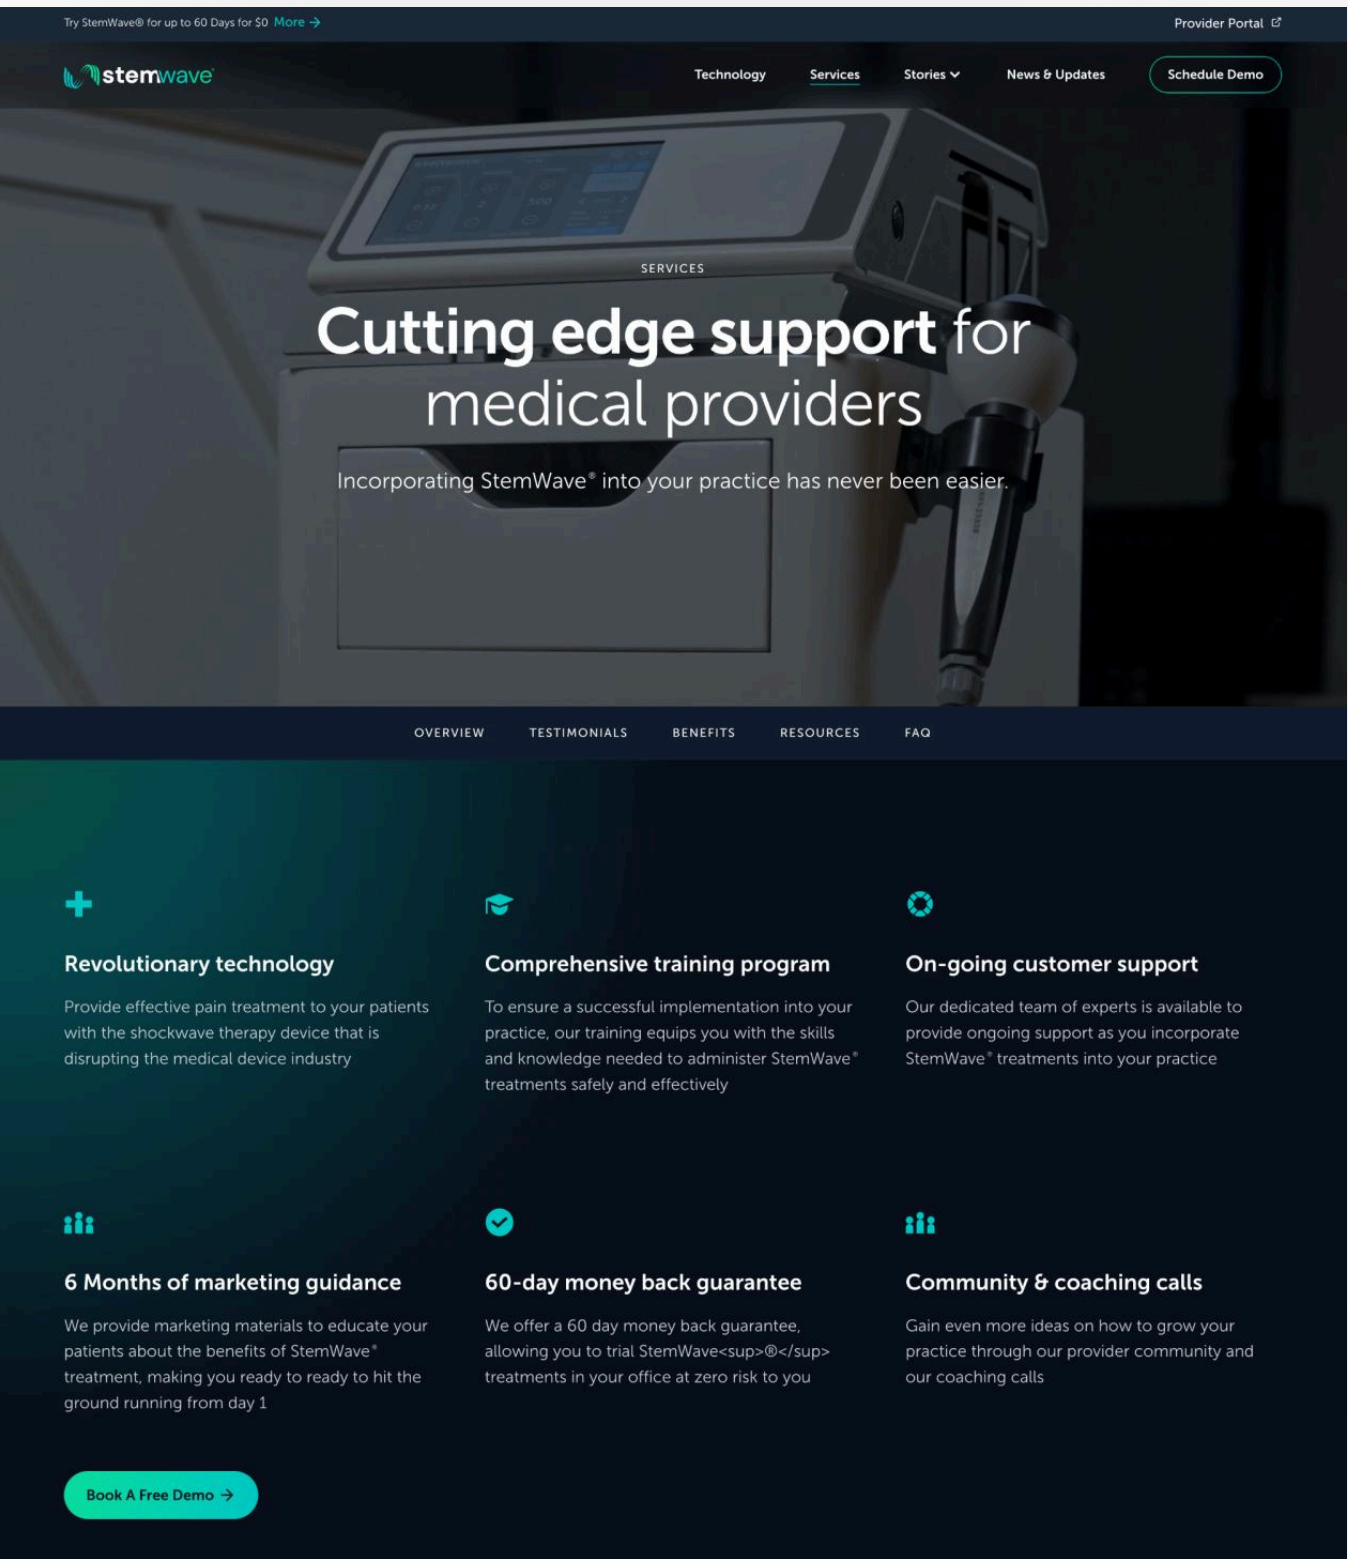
Try StemWave® for up to 60 Days for $0 More →

Provider Portal

stemwave

Technology
Services
Stories
News & Updates
Schedule Demo

SERVICES

Cutting edge support for medical providers

Incorporating StemWave® into your practice has never been easier.

OVERVIEW
TESTIMONIALS
BENEFITS
RESOURCES
FAQ

Revolutionary technology

Provide effective pain treatment to your patients with the shockwave therapy device that is disrupting the medical device industry

Comprehensive training program

To ensure a successful implementation into your practice, our training equips you with the skills and knowledge needed to administer StemWave® treatments safely and effectively

On-going customer support

Our dedicated team of experts is available to provide ongoing support as you incorporate StemWave® treatments into your practice

6 Months of marketing guidance

We provide marketing materials to educate your patients about the benefits of StemWave® treatment, making you ready to ready to hit the ground running from day 1

60-day money back guarantee

We offer a 60 day money back guarantee, allowing you to trial StemWave<sup>®</sup> treatments in your office at zero risk to you

Community & coaching calls

Gain even more ideas on how to grow your practice through our provider community and our coaching calls

Book A Free Demo →